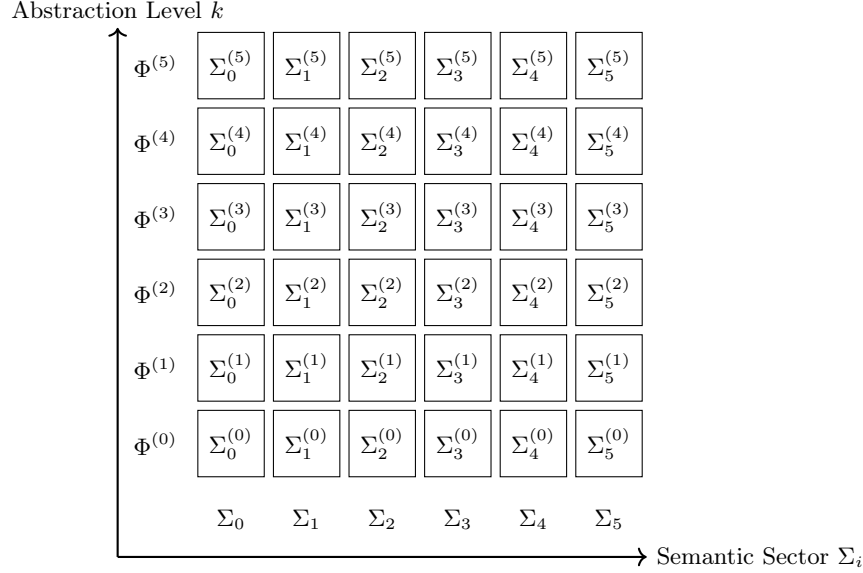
Abstraction Level $k$

| | | | | | | |
|---|---|---|---|---|---|---|
| $\Phi^{(5)}$ | $\Sigma_0^{(5)}$ | $\Sigma_1^{(5)}$ | $\Sigma_2^{(5)}$ | $\Sigma_3^{(5)}$ | $\Sigma_4^{(5)}$ | $\Sigma_5^{(5)}$ |
| $\Phi^{(4)}$ | $\Sigma_0^{(4)}$ | $\Sigma_1^{(4)}$ | $\Sigma_2^{(4)}$ | $\Sigma_3^{(4)}$ | $\Sigma_4^{(4)}$ | $\Sigma_5^{(4)}$ |
| $\Phi^{(3)}$ | $\Sigma_0^{(3)}$ | $\Sigma_1^{(3)}$ | $\Sigma_2^{(3)}$ | $\Sigma_3^{(3)}$ | $\Sigma_4^{(3)}$ | $\Sigma_5^{(3)}$ |
| $\Phi^{(2)}$ | $\Sigma_0^{(2)}$ | $\Sigma_1^{(2)}$ | $\Sigma_2^{(2)}$ | $\Sigma_3^{(2)}$ | $\Sigma_4^{(2)}$ | $\Sigma_5^{(2)}$ |
| $\Phi^{(1)}$ | $\Sigma_0^{(1)}$ | $\Sigma_1^{(1)}$ | $\Sigma_2^{(1)}$ | $\Sigma_3^{(1)}$ | $\Sigma_4^{(1)}$ | $\Sigma_5^{(1)}$ |
| $\Phi^{(0)}$ | $\Sigma_0^{(0)}$ | $\Sigma_1^{(0)}$ | $\Sigma_2^{(0)}$ | $\Sigma_3^{(0)}$ | $\Sigma_4^{(0)}$ | $\Sigma_5^{(0)}$ |
| | $\Sigma_0$ | $\Sigma_1$ | $\Sigma_2$ | $\Sigma_3$ | $\Sigma_4$ | $\Sigma_5$ |

Semantic Sector $\Sigma_i$